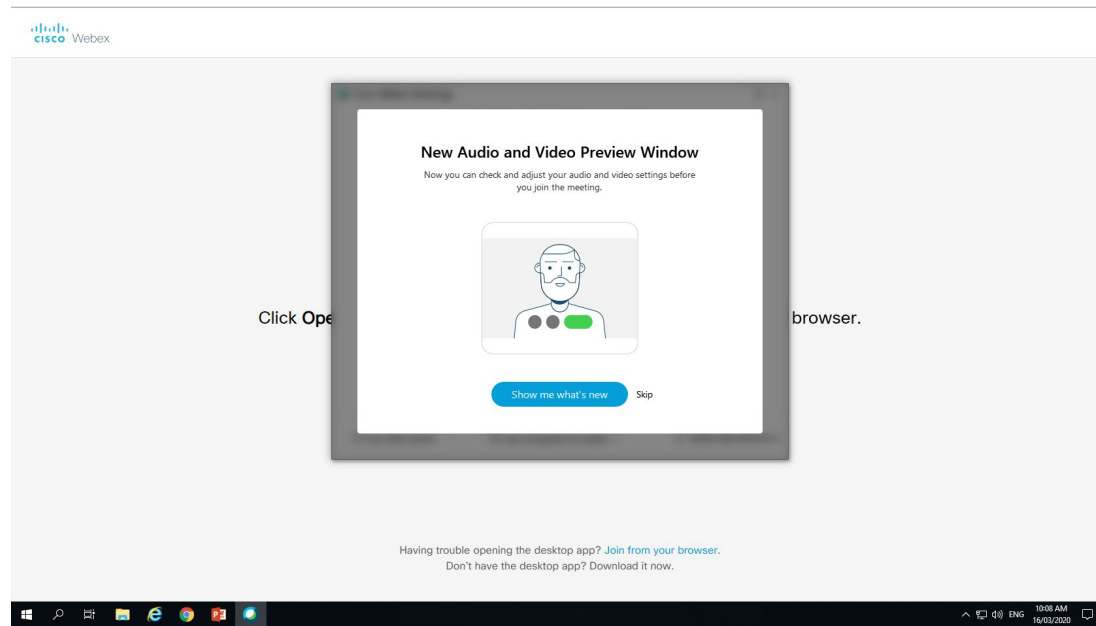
cisco Webex

Click Ope

browser.

New Audio and Video Preview Window

Now you can check and adjust your audio and video settings before you join the meeting.

Show me what's new

Skip

Having trouble opening the desktop app? Join from your browser.

Don't have the desktop app? Download it now.

ENG

10:08 AM
16/03/2020